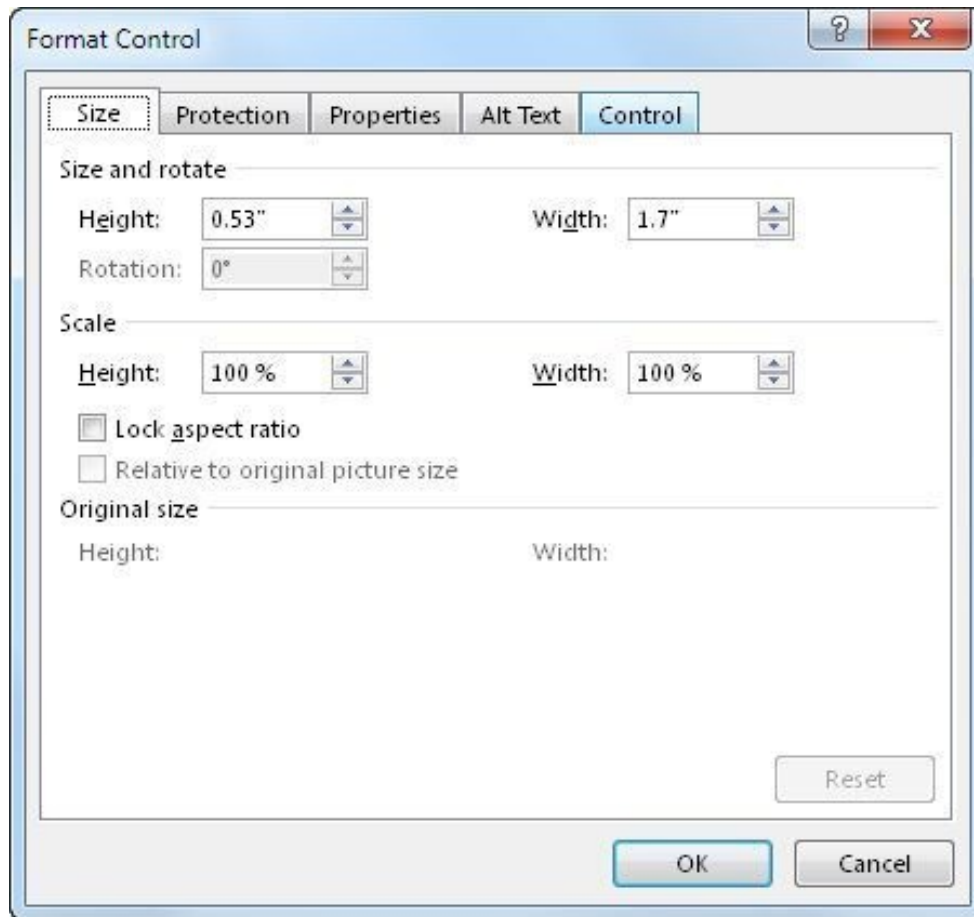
Format Control

?
X

Size
Protection
Properties
Alt Text
Control

Size and rotate

Height: 0.53"
Width: 1.7"
Rotation: 0°

Scale

Height: 100 %
Width: 100 %

Lock aspect ratio
Relative to original picture size

Original size

Height:
Width:

Reset

OK
Cancel